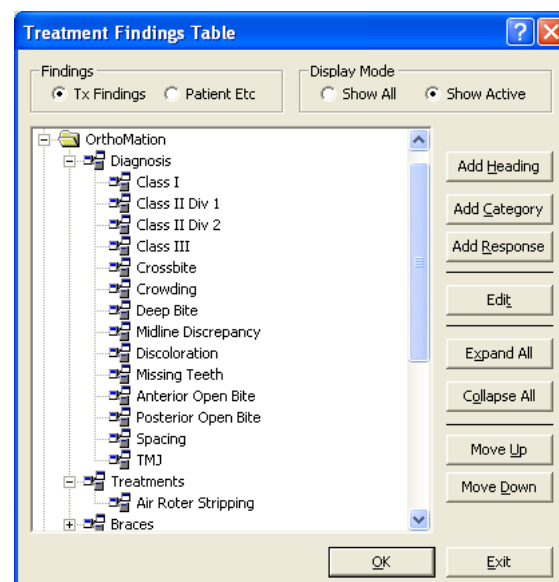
Treatment Findings Table

Findings
Tx Findings
Patient Etc

Display Mode
Show All
Show Active

OrthoMation
Diagnosis
Class I
Class II Div 1
Class II Div 2
Class III
Crossbite
Crowding
Deep Bite
Midline Discrepancy
Discoloration
Missing Teeth
Anterior Open Bite
Posterior Open Bite
Spacing
TMJ
Treatments
Air Roter Stripping
Braces

Add Heading
Add Category
Add Response
Edit
Expand All
Collapse All
Move Up
Move Down

OK
Exit